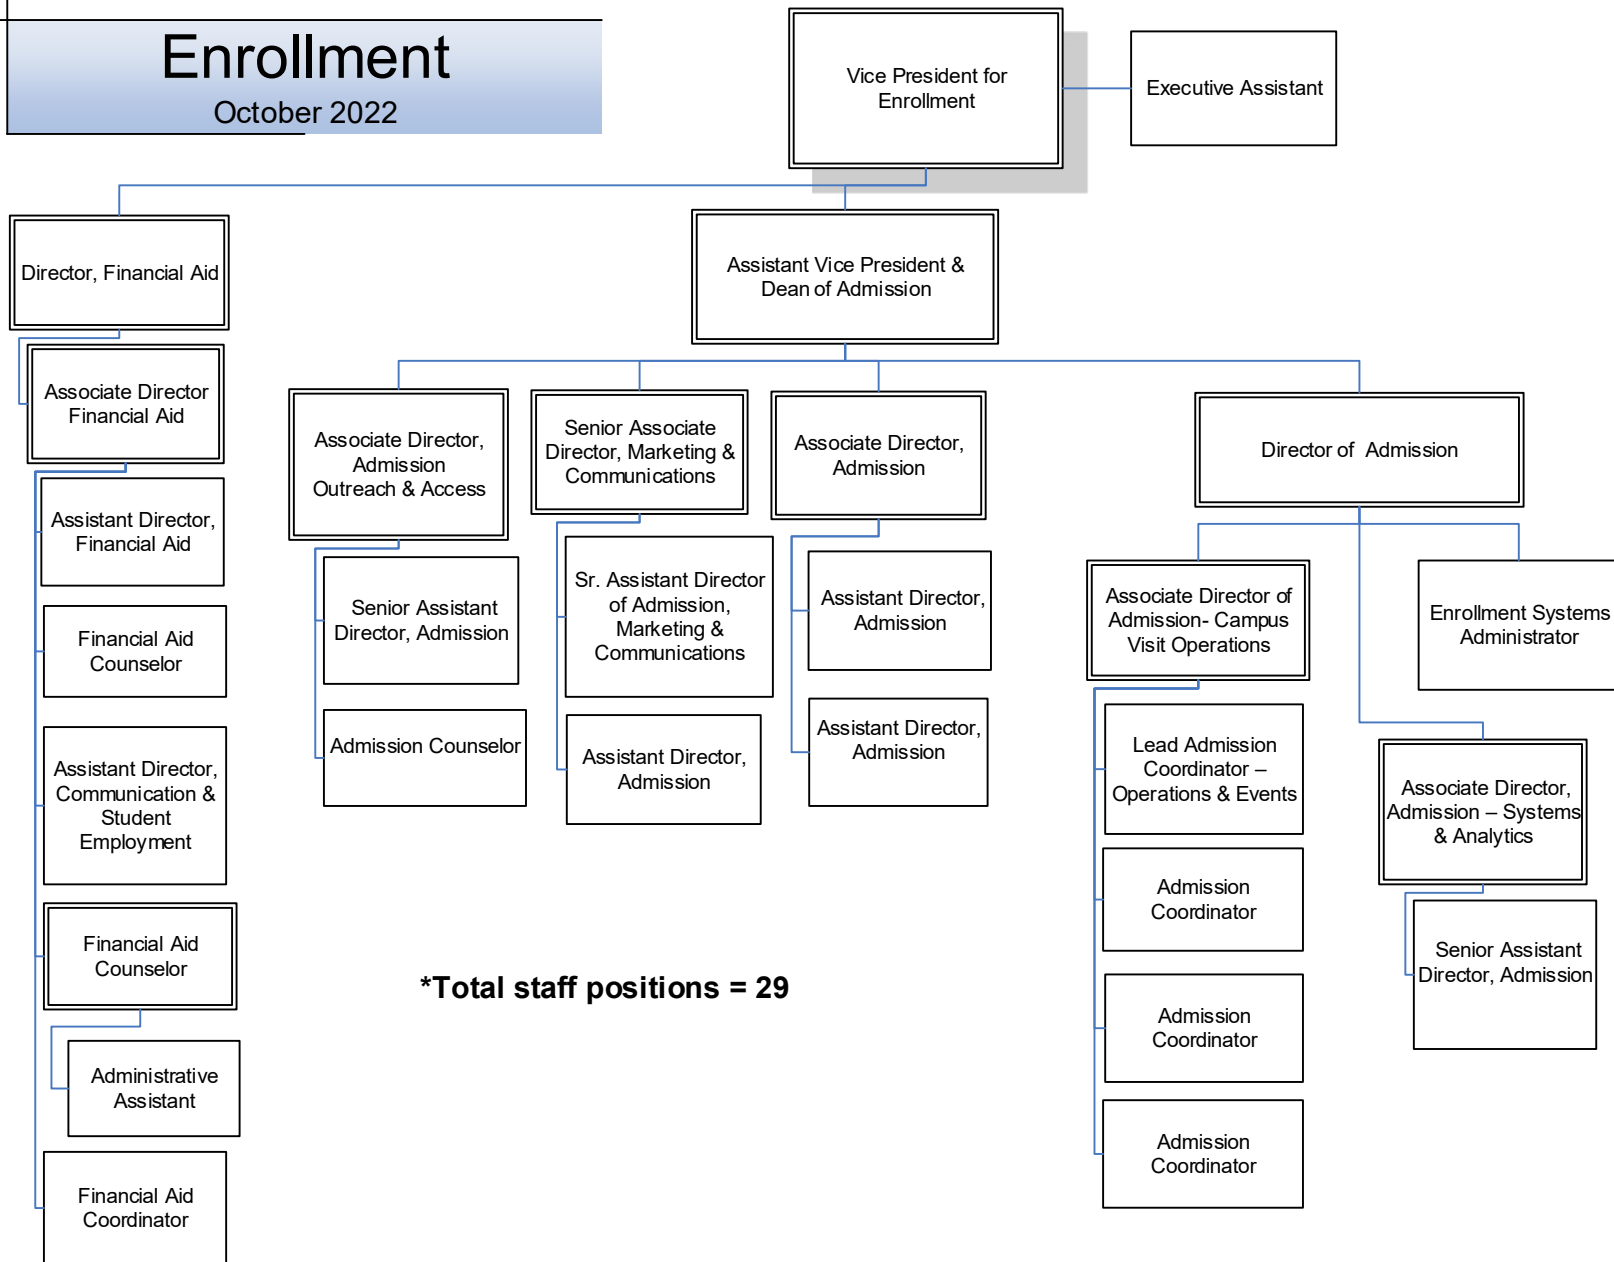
Enrollment
October 2022

Vice President for Enrollment

Executive Assistant

Director, Financial Aid

Associate Director Financial Aid

Assistant Director, Financial Aid

Financial Aid Counselor

Assistant Director, Communication & Student Employment

Financial Aid Counselor

Administrative Assistant

Financial Aid Coordinator

Assistant Vice President & Dean of Admission

Associate Director, Admission Outreach & Access

Senior Assistant Director, Admission

Admission Counselor

Senior Associate Director, Marketing & Communications

Sr. Assistant Director of Admission, Marketing & Communications

Assistant Director, Admission

Associate Director, Admission

Assistant Director, Admission

Assistant Director, Admission

Director of Admission

Associate Director of Admission- Campus Visit Operations

Lead Admission Coordinator – Operations & Events

Admission Coordinator

Admission Coordinator

Admission Coordinator

Enrollment Systems Administrator

Associate Director, Admission – Systems & Analytics

Senior Assistant Director, Admission

*Total staff positions = 29